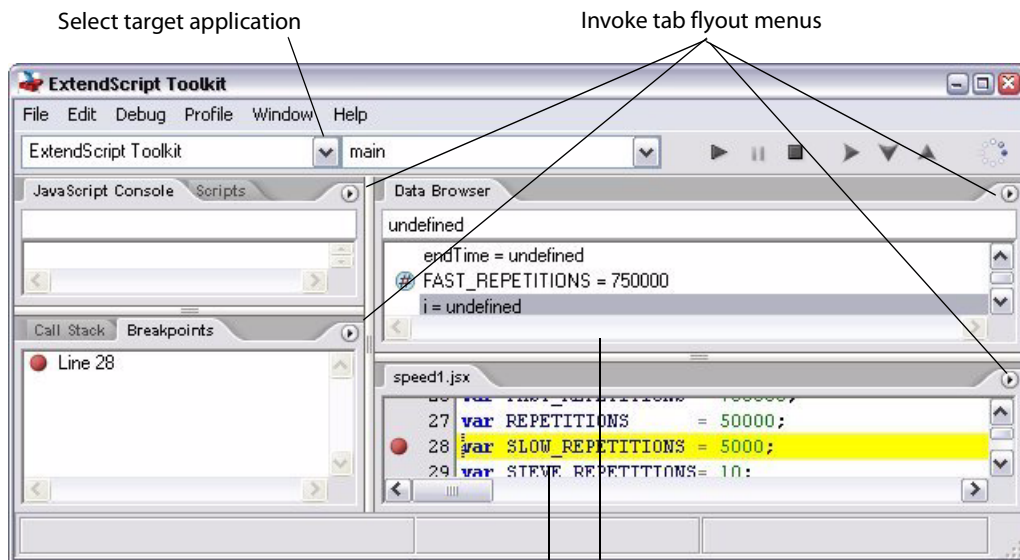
Select target application

Invoke tab flyout menus

ExtendScript Toolkit

File Edit Debug Profile Window Help

ExtendScript Toolkit

main

JavaScript Console Scripts

Data Browser

undefined

endTime = undefined

FAST_REPETITIONS = 750000

i = undefined

Call Stack Breakpoints

Line 28

speed1.jsx

27 var REPETITIONS = 50000;

28 var SLOW_REPETITIONS = 5000;

29 var SIEVE_REPETITIONS= 10;